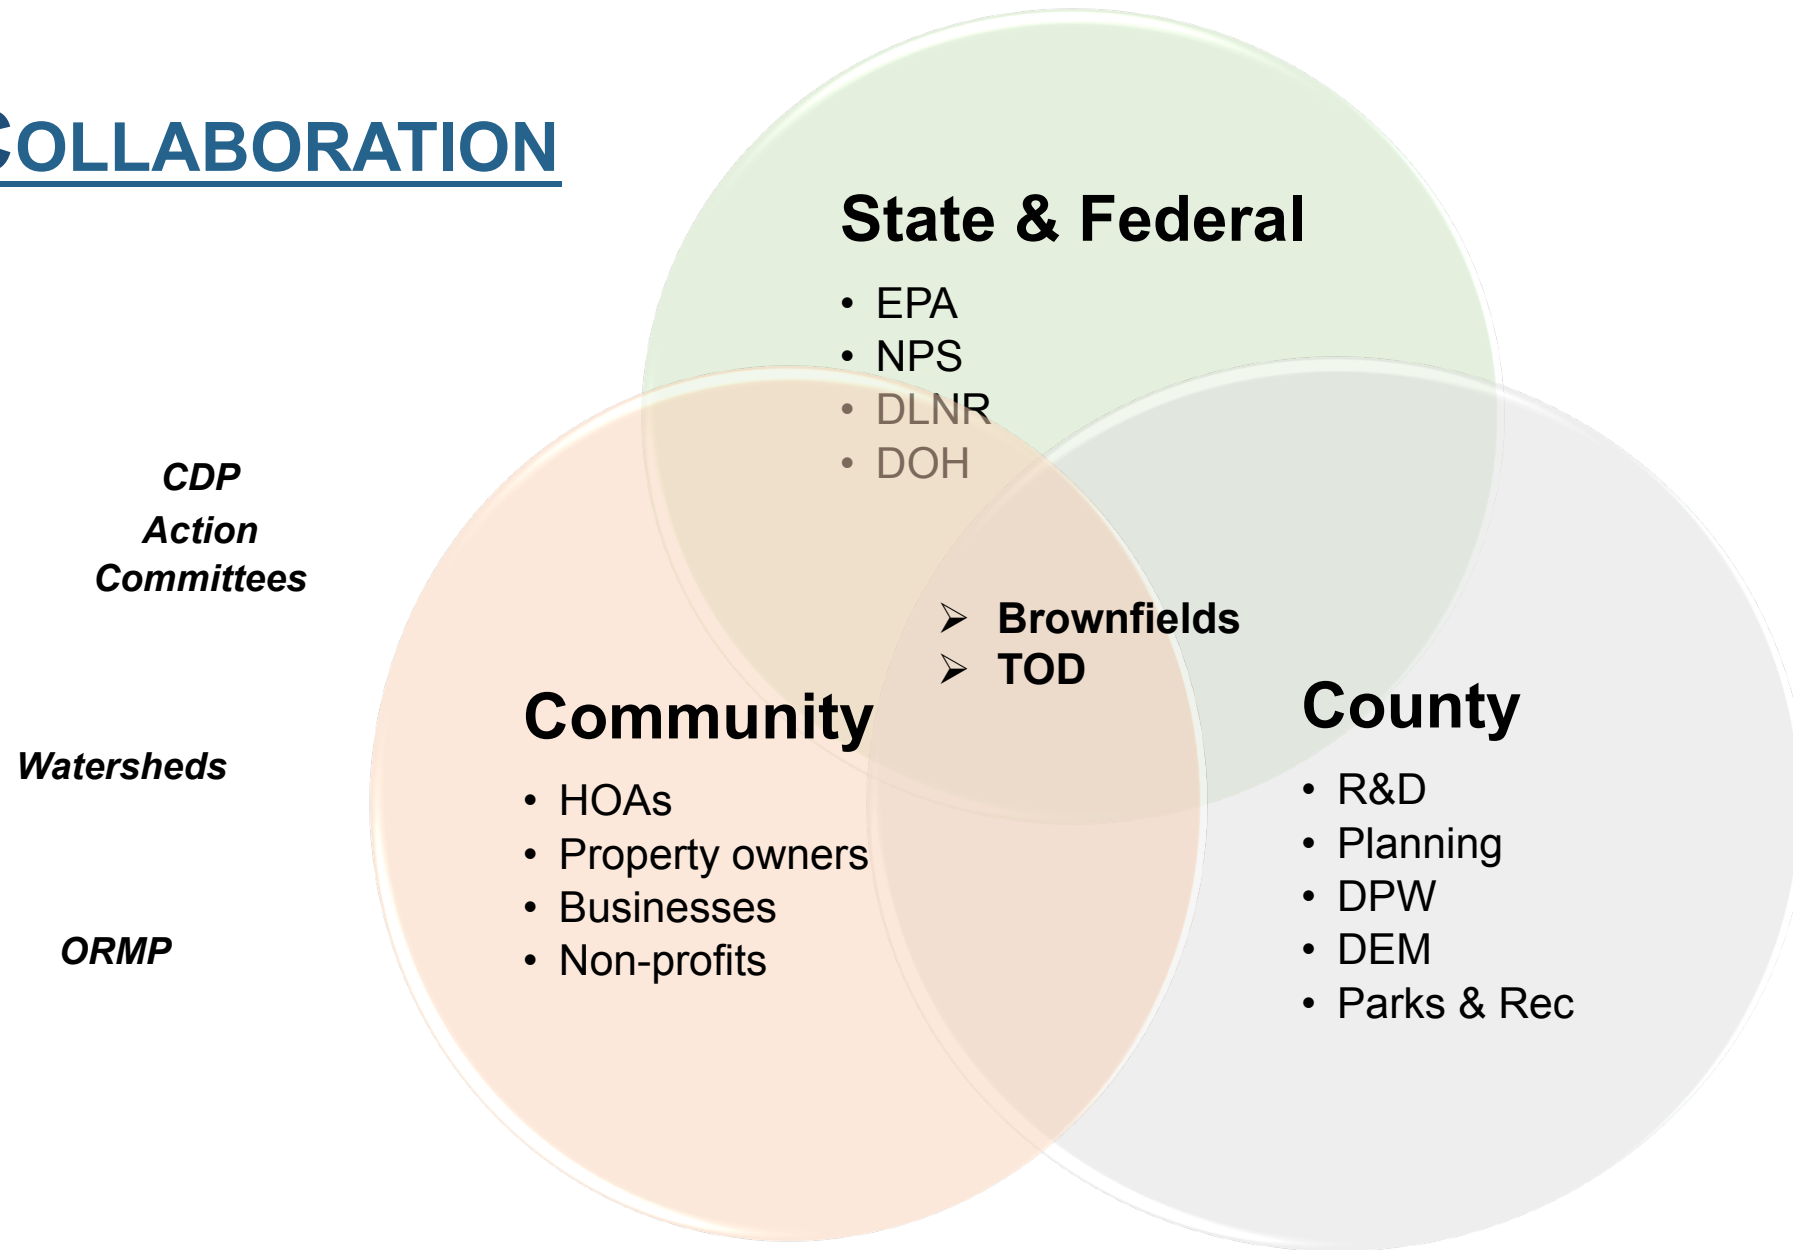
COLLABORATION

State & Federal

- EPA
- NPS
- DLNR
- DOH

CDP Action Committees

➢ Brownfields
➢ TOD

Community

- HOAs
- Property owners
- Businesses
- Non-profits

County

- R&D
- Planning
- DPW
- DEM
- Parks & Rec

Watersheds

ORMP